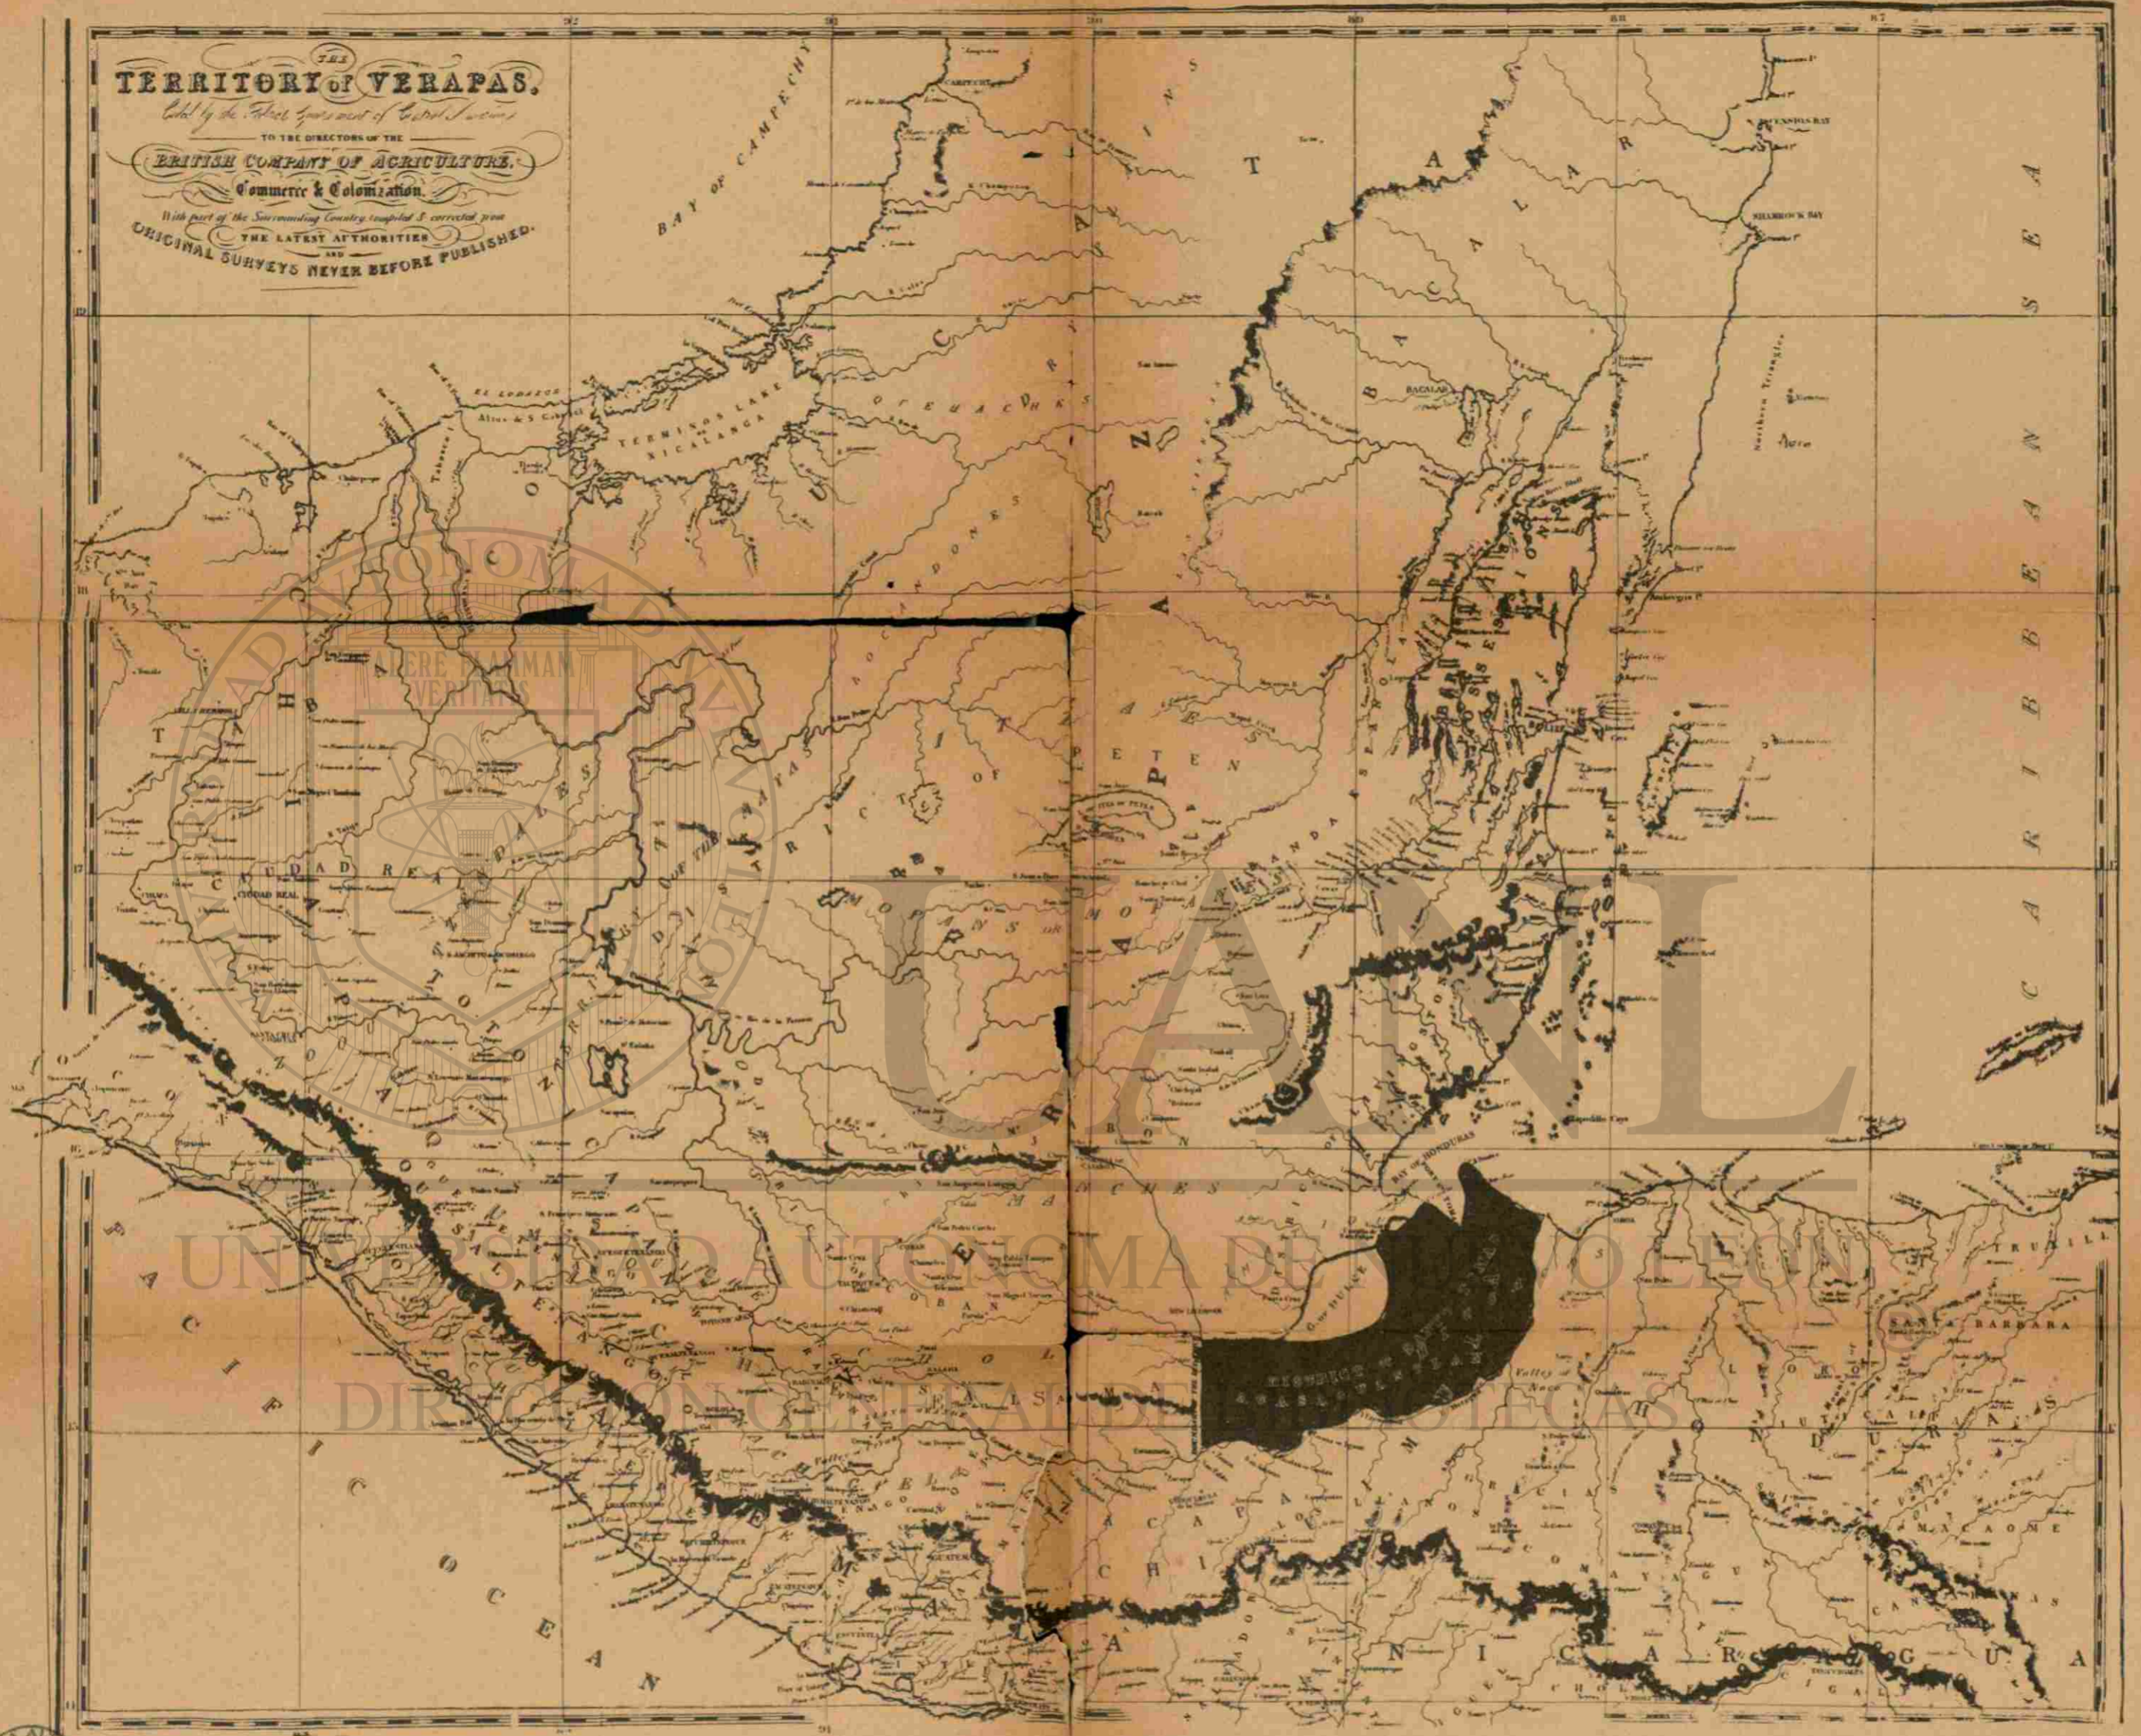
THE
TERRITORY of VERAPAS.
Ceded by the Federal Government of Central America
TO THE DIRECTORS OF THE
BRITISH COMPANY OF AGRICULTURE,
Commerce & Colonization.
With part of the Surrounding Country compiled & corrected from
THE LATEST AUTHORITIES
AND
ORIGINAL SURVEYS NEVER BEFORE PUBLISHED.

BAY OF CAMPECHY

TERMINOS LAKE
XICALANGA

BAY OF HONDURAS

PACIFIC OCEAN

CARIBBEAN SEA

PETEN

CIUDAD REAL

GUATEMALA

NICARAGUA

HONDURAS

SANTA BARBARA

TRUXILLO

BACALAR

CHIAPA

UANL
UNIVERSIDAD AUTÓNOMA DE NUEVO LEÓN
DIRECCIÓN GENERAL DE BIBLIOTECAS

ALERE FLAMMAM VERITATIS